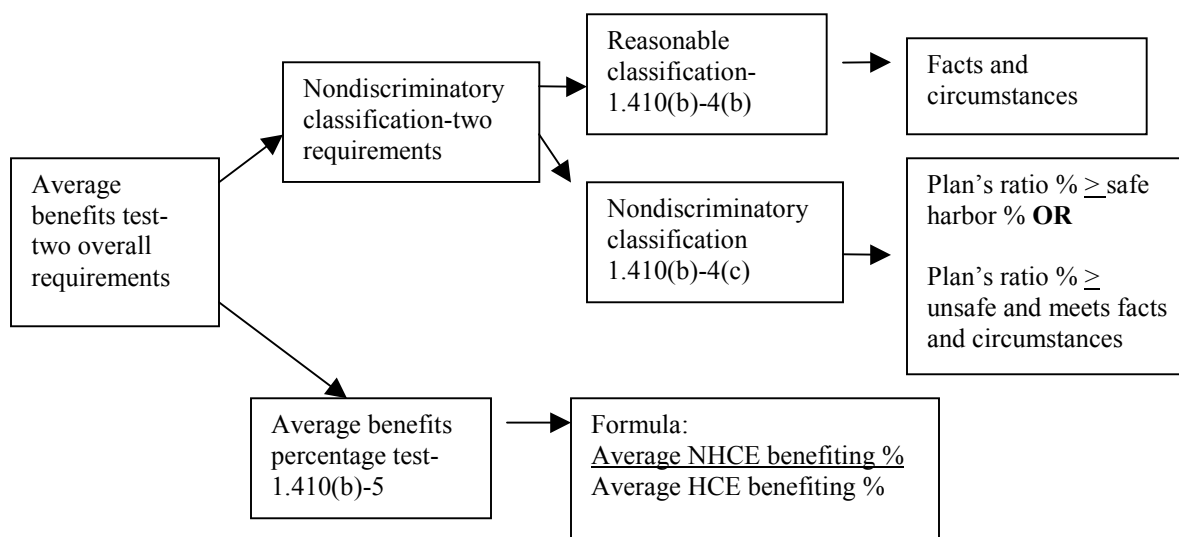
Average benefits test-two overall requirements

Nondiscriminatory classification-two requirements

Reasonable classification-1.410(b)-4(b)

Facts and circumstances

Nondiscriminatory classification 1.410(b)-4(c)

Plan's ratio % $\geq$ safe harbor % **OR**

Plan's ratio % $\geq$ unsafe and meets facts and circumstances

Average benefits percentage test-1.410(b)-5

Formula:
$\frac{\text{Average NHCE benefiting \%}}{\text{Average HCE benefiting \%}}$